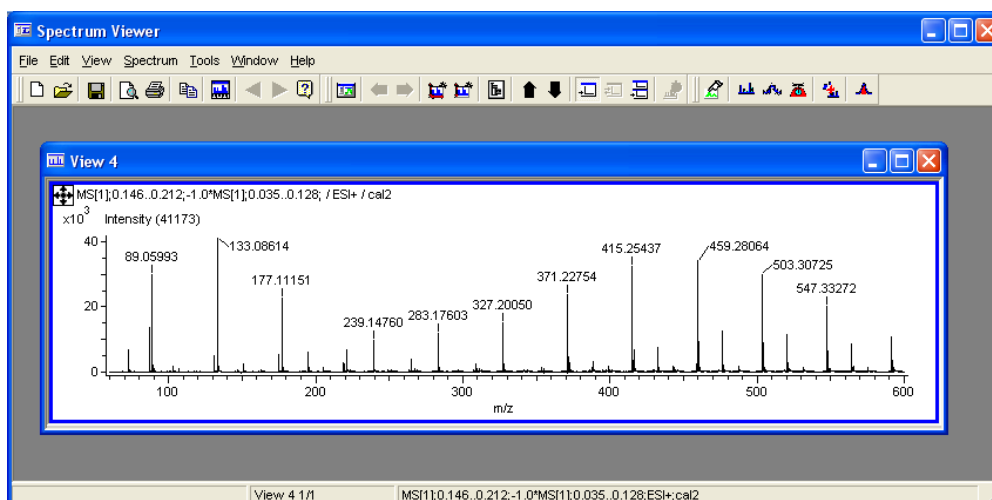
Spectrum Viewer

File Edit View Spectrum Tools Window Help

View 4

MS[1];0.146..0.212;-1.0*MS[1];0.035..0.128; / ESI+ / cal2

x10$^3$ Intensity (41173)

40
20
0

89.05993
133.08614
177.11151
239.14760
283.17603
327.20050
371.22754
415.25437
459.28064
503.30725
547.33272

100
200
300
400
500
600

m/z

View 4 1/1

MS[1];0.146..0.212;-1.0*MS[1];0.035..0.128;ESI+;cal2